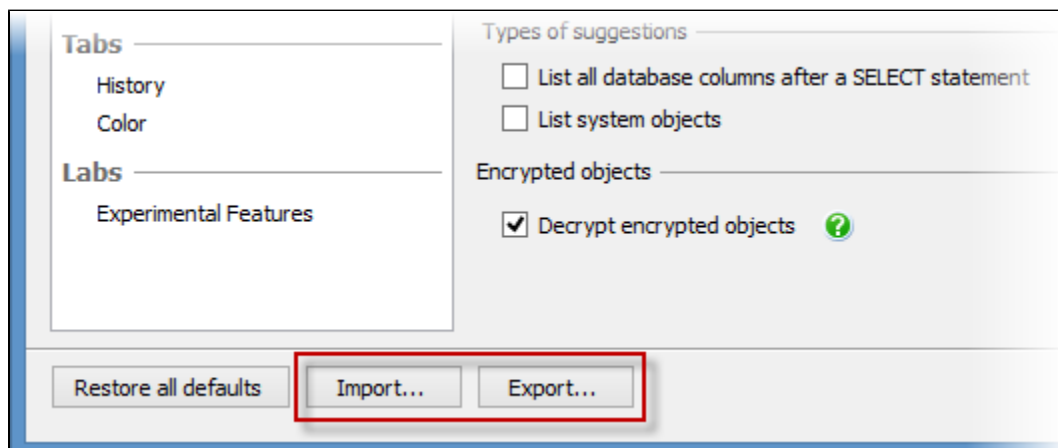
Tabs

History

Color

Labs

Experimental Features

Types of suggestions

List all database columns after a SELECT statement

List system objects

Encrypted objects

Decrypt encrypted objects

Restore all defaults

Import...

Export...